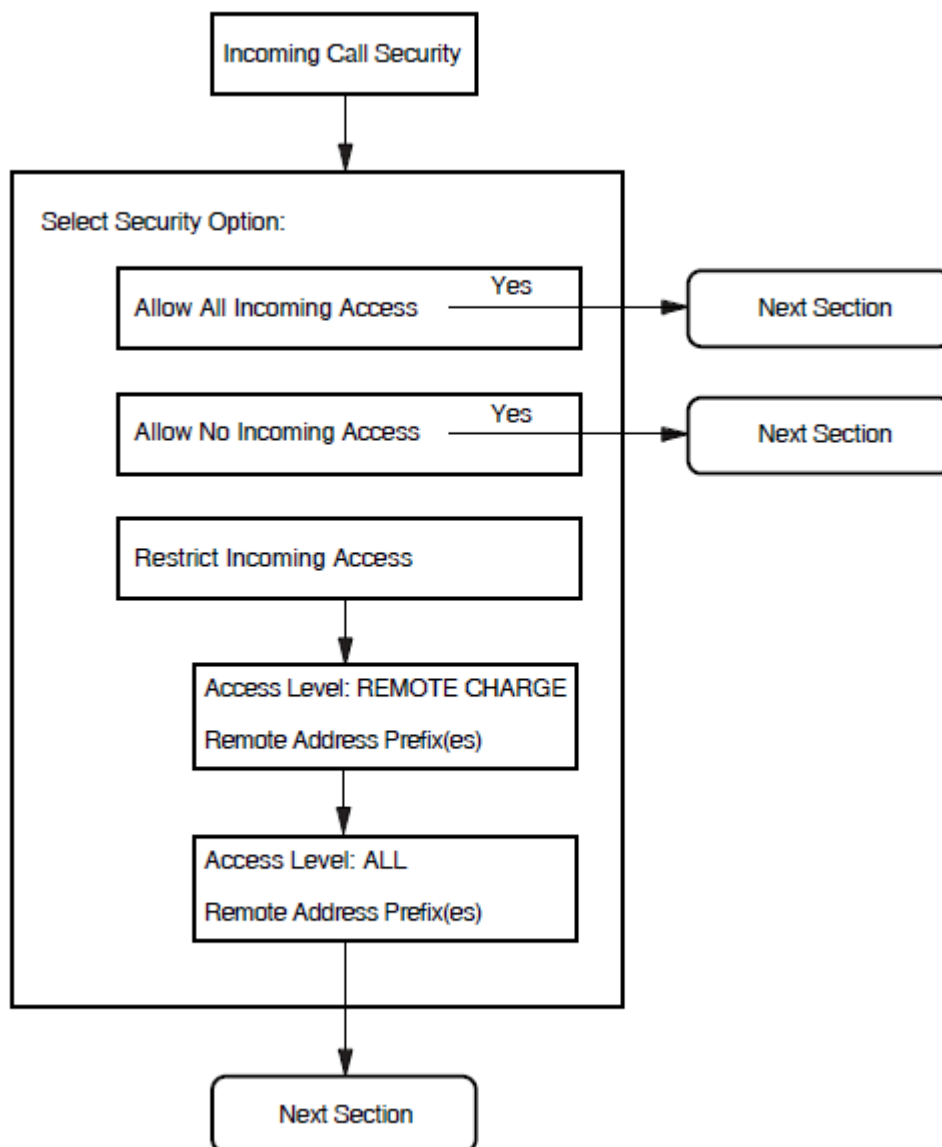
Incoming Call Security

Select Security Option:

Allow All Incoming Access

Yes

Next Section

Allow No Incoming Access

Yes

Next Section

Restrict Incoming Access

Access Level: REMOTE CHARGE

Remote Address Prefix(es)

Access Level: ALL

Remote Address Prefix(es)

Next Section